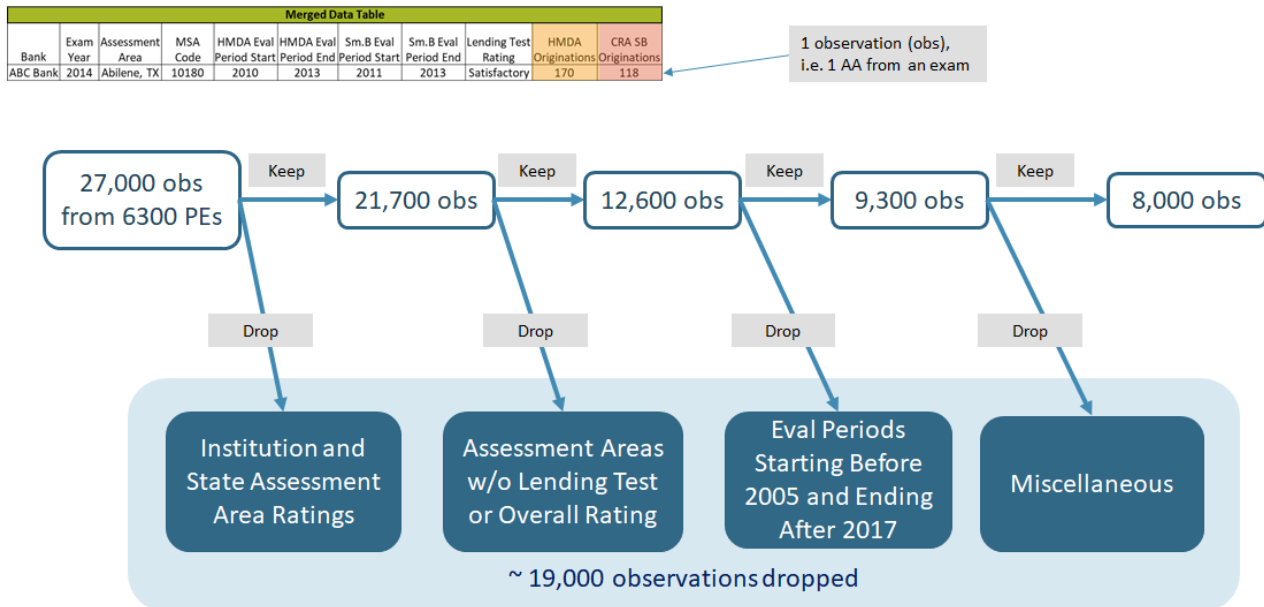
Merged Data Table

| Bank | Exam Year | Assessment Area | MSA Code | HMDA Eval Period Start | HMDA Eval Period End | Sm.B Eval Period Start | Sm.B Eval Period End | Lending Test Rating | HMDA Originations | CRA SB Originations |
|---|---|---|---|---|---|---|---|---|---|---|
| ABC Bank | 2014 | Abilene, TX | 10180 | 2010 | 2013 | 2011 | 2013 | Satisfactory | 170 | 118 |

1 observation (obs), i.e. 1 AA from an exam

27,000 obs from 6300 PEs

Keep

21,700 obs

Keep

12,600 obs

Keep

9,300 obs

Keep

8,000 obs

Drop

Drop

Drop

Drop

Institution and State Assessment Area Ratings

Assessment Areas w/o Lending Test or Overall Rating

Eval Periods Starting Before 2005 and Ending After 2017

Miscellaneous

~ 19,000 observations dropped